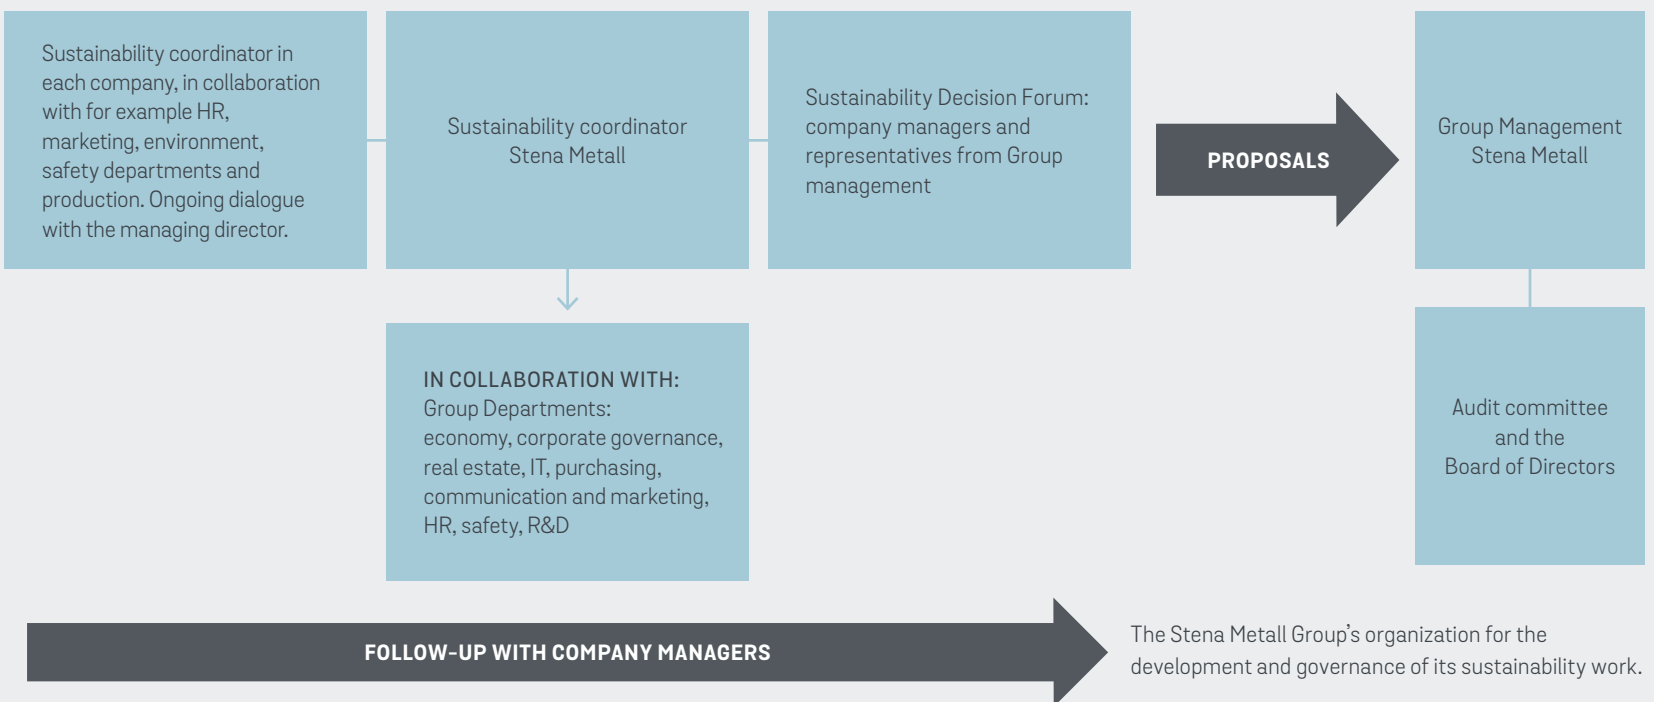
Sustainability coordinator in each company, in collaboration with for example HR, marketing, environment, safety departments and production. Ongoing dialogue with the managing director.

Sustainability coordinator Stena Metall

Sustainability Decision Forum: company managers and representatives from Group management

PROPOSALS

Group Management Stena Metall

IN COLLABORATION WITH:
Group Departments: economy, corporate governance, real estate, IT, purchasing, communication and marketing, HR, safety, R&D

Audit committee and the Board of Directors

FOLLOW-UP WITH COMPANY MANAGERS

The Stena Metall Group's organization for the development and governance of its sustainability work.